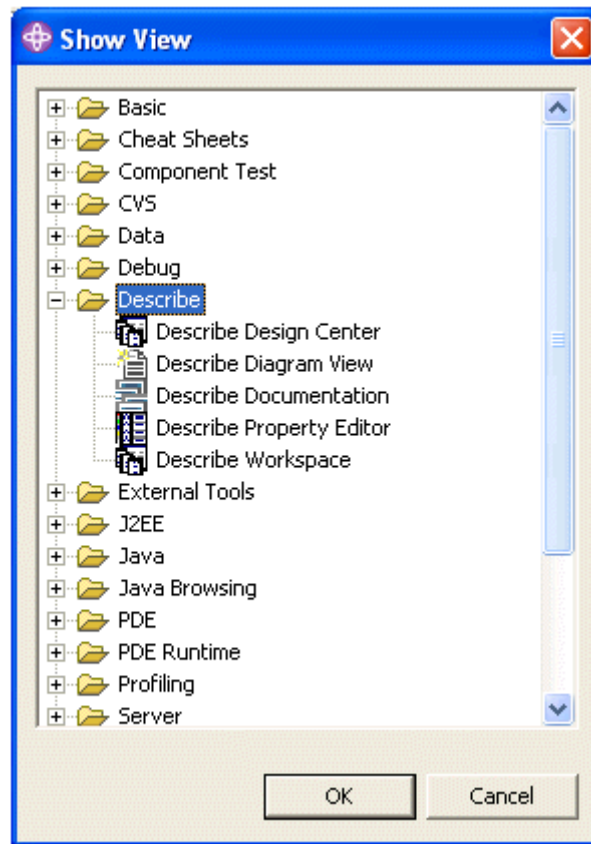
Show View

Basic
Cheat Sheets
Component Test
CVS
Data
Debug
Describe
Describe Design Center
Describe Diagram View
Describe Documentation
Describe Property Editor
Describe Workspace
External Tools
J2EE
Java
Java Browsing
PDE
PDE Runtime
Profiling
Server

OK
Cancel